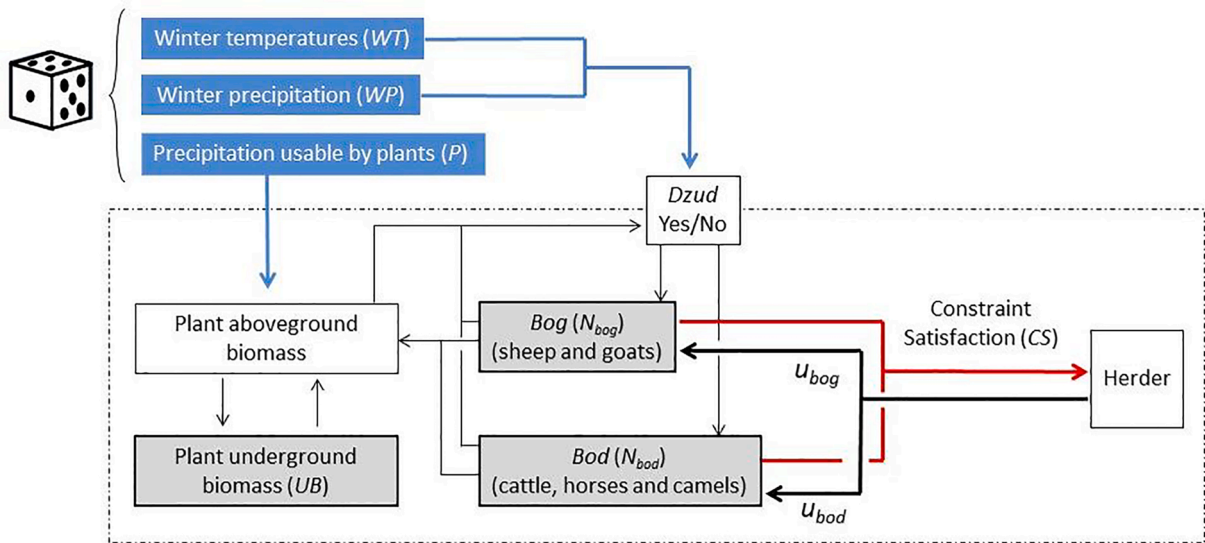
Winter temperatures (*WT*)

Winter precipitation (*WP*)

Precipitation usable by plants (*P*)

*Dzud* Yes/No

Plant aboveground biomass

*Bog* ($N_{bog}$) (sheep and goats)

Constraint Satisfaction (*CS*)

Herder

$u_{bog}$

Plant underground biomass (*UB*)

*Bod* ($N_{bod}$) (cattle, horses and camels)

$u_{bod}$